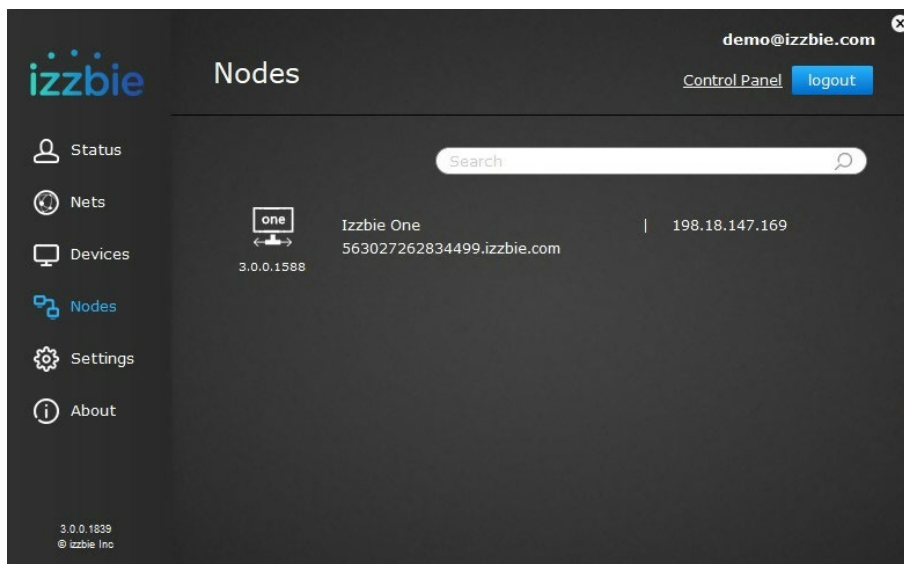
izzbie

Nodes

demo@izzbie.com

Control Panel logout

Status

Nets

Devices

Nodes

Settings

About

Search

one

3.0.0.1588

Izzbie One
563027262834499.izzbie.com

| 198.18.147.169

3.0.0.1839
© izzbie Inc